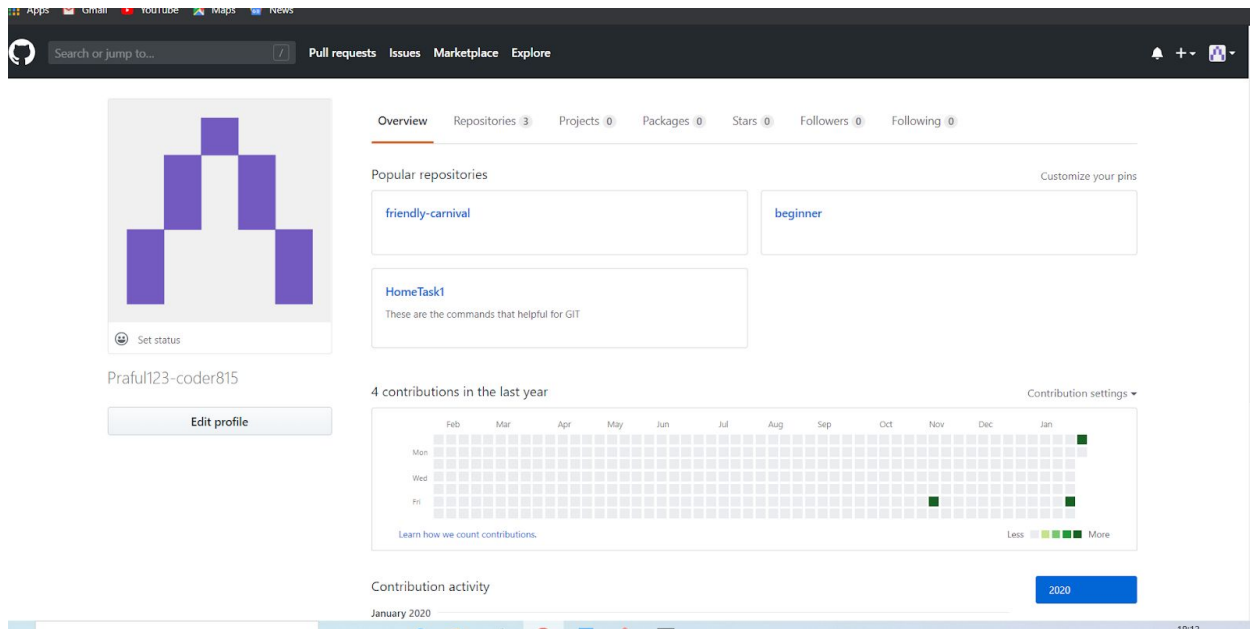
Apps Gmail YouTube Maps News

Search or jump to... / Pull requests Issues Marketplace Explore

Overview Repositories 3 Projects 0 Packages 0 Stars 0 Followers 0 Following 0

Set status

Praful123-coder815

Edit profile

Popular repositories

Customize your pins

friendly-carnival

beginner

HomeTask1

These are the commands that helpful for GIT

4 contributions in the last year

Contribution settings

Feb Mar Apr May Jun Jul Aug Sep Oct Nov Dec Jan

Mon

Wed

Fri

Learn how we count contributions.

Less More

Contribution activity

2020

January 2020